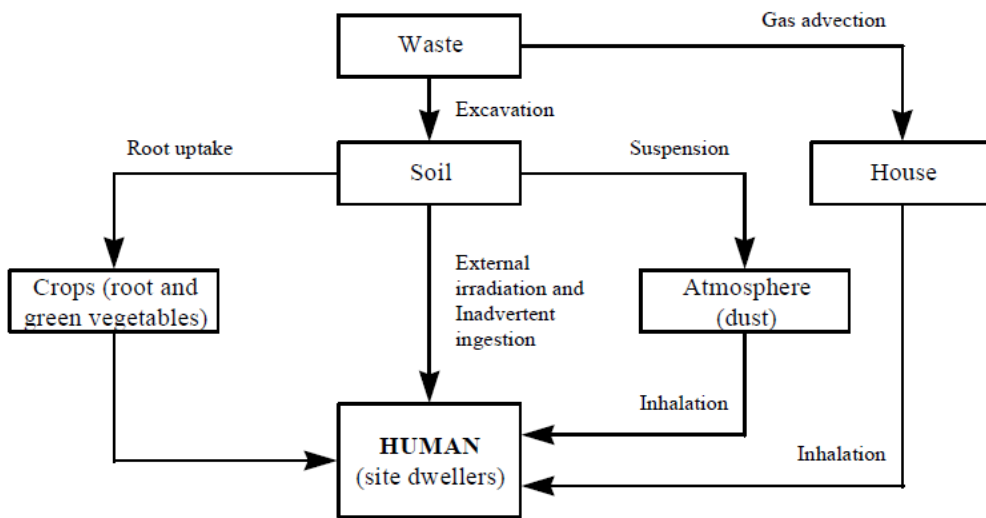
Waste

Gas advection

Excavation

Root uptake

Soil

Suspension

House

Crops (root and green vegetables)

External irradiation and Inadvertent ingestion

Atmosphere (dust)

Inhalation

HUMAN (site dwellers)

Inhalation